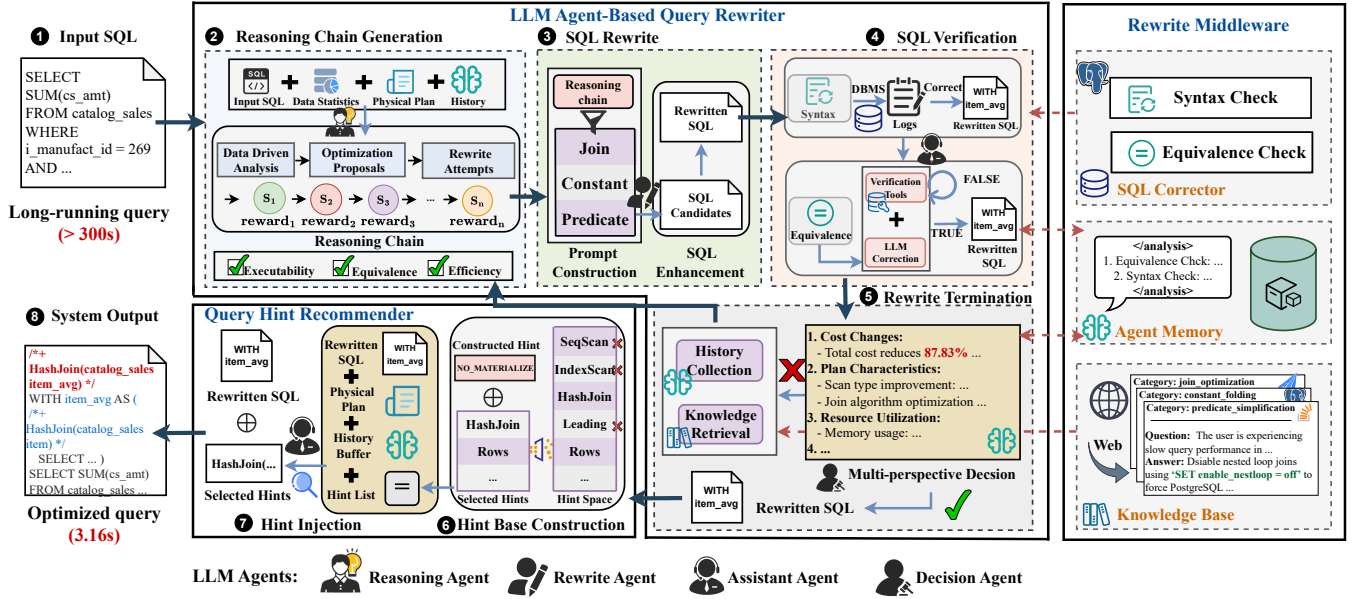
LLM Agent-Based Query Rewriter

1 Input SQL

SELECT SUM(cs_amt) FROM catalog_sales WHERE i_manufact_id = 269 AND ...

Long-running query
(> 300s)

2 Reasoning Chain Generation

Input SQL + Data Statistics + Physical Plan + History

Data Driven Analysis → Optimization Proposals → Rewrite Attempts

$S_1$ $S_2$ $S_3$ ... $S_n$
$reward_1$ $reward_2$ $reward_3$ ... $reward_n$

Reasoning Chain

Executability Equivalence Efficiency

3 SQL Rewrite

Reasoning chain

Join
Constant
Predicate

Prompt Construction

Rewritten SQL

SQL Candidates

SQL Enhancement

4 SQL Verification

Syntax DBMS Logs Correct WITH item_avg Rewritten SQL

FALSE

Verification Tools
+
LLM Correction

Equivalence

TRUE WITH item_avg Rewritten SQL

Rewrite Middleware

Syntax Check

Equivalence Check

SQL Corrector

5 Rewrite Termination

History Collection

Knowledge Retrieval

1. Cost Changes:
- Total cost reduces 87.83% ...
2. Plan Characteristics:
- Scan type improvement: ...
- Join algorithm optimization ...
3. Resource Utilization:
- Memory usage: ...
4. ...

Multi-perspective Decsion

Rewritten SQL WITH item_avg

</analysis>
1. Equivalence Chck: ...
2. Syntax Check: ...
</analysis>

Agent Memory

Category: join_optimization
Category: constant_folding
Category: predicate_simplification

Web

Question: The user is experiencing slow query performance in ...
Answer: Dsiable nested loop joins using 'SET enable_nestloop = off' to force PostgreSQL ...

Knowledge Base

Query Hint Recommender

WITH item_avg

Rewritten SQL
⊕
HashJoin(...
Selected Hints

Rewritten SQL WITH item_avg
+
Physical Plan
+
History Buffer
+
Hint List

Constructed Hint
NO_MATERIALIZE
⊕
HashJoin
Rows
Selected Hints

SeqScan
IndexScan
HashJoin
Leading
Rows
Hint Space

7 Hint Injection

6 Hint Base Construction

8 System Output

/*+
HashJoin(catalog_sales item_avg) */
WITH item_avg AS (
/*+
HashJoin(catalog_sales item) */
SELECT ... )
SELECT SUM(cs_amt)
FROM catalog_sales ...

Optimized query
(3.16s)

LLM Agents: Reasoning Agent Rewrite Agent Assistant Agent Decision Agent